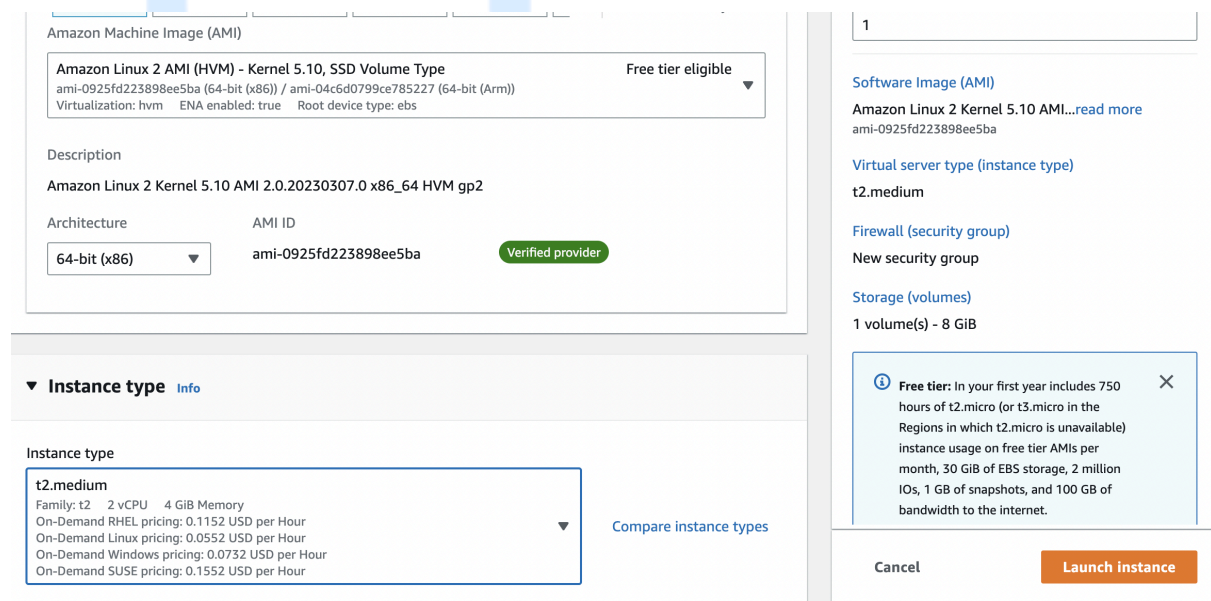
Amazon Machine Image (AMI)

Amazon Linux 2 AMI (HVM) - Kernel 5.10, SSD Volume Type
Free tier eligible
ami-0925fd223898ee5ba (64-bit (x86)) / ami-04c6d0799ce785227 (64-bit (Arm))
Virtualization: hvm ENA enabled: true Root device type: ebs

Description

Amazon Linux 2 Kernel 5.10 AMI 2.0.20230307.0 x86_64 HVM gp2

Architecture
64-bit (x86)

AMI ID
ami-0925fd223898ee5ba
Verified provider

Instance type Info

Instance type

t2.medium
Family: t2 2 vCPU 4 GiB Memory
On-Demand RHEL pricing: 0.1152 USD per Hour
On-Demand Linux pricing: 0.0552 USD per Hour
On-Demand Windows pricing: 0.0732 USD per Hour
On-Demand SUSE pricing: 0.1552 USD per Hour

Compare instance types

1

Software Image (AMI)
Amazon Linux 2 Kernel 5.10 AMI...read more
ami-0925fd223898ee5ba

Virtual server type (instance type)
t2.medium

Firewall (security group)
New security group

Storage (volumes)
1 volume(s) - 8 GiB

Free tier: In your first year includes 750 hours of t2.micro (or t3.micro in the Regions in which t2.micro is unavailable) instance usage on free tier AMIs per month, 30 GiB of EBS storage, 2 million IOs, 1 GB of snapshots, and 100 GB of bandwidth to the internet.

Cancel
Launch instance